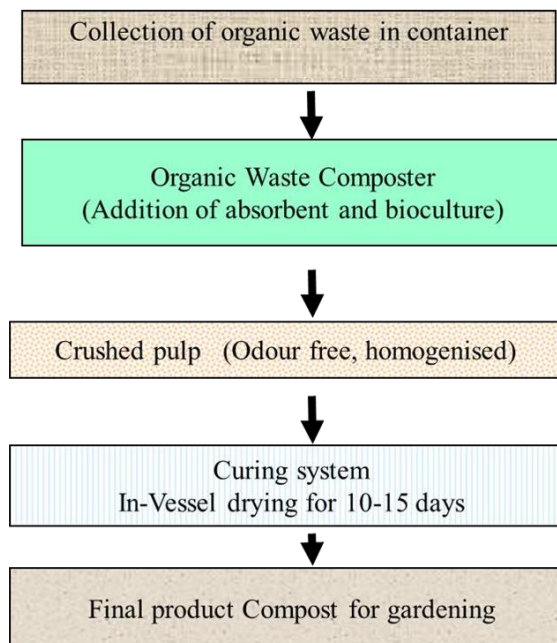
Collection of organic waste in container

Organic Waste Composter
(Addition of absorbent and bioculture)

Crushed pulp (Odour free, homogenised)

Curing system
In-Vessel drying for 10-15 days

Final product Compost for gardening